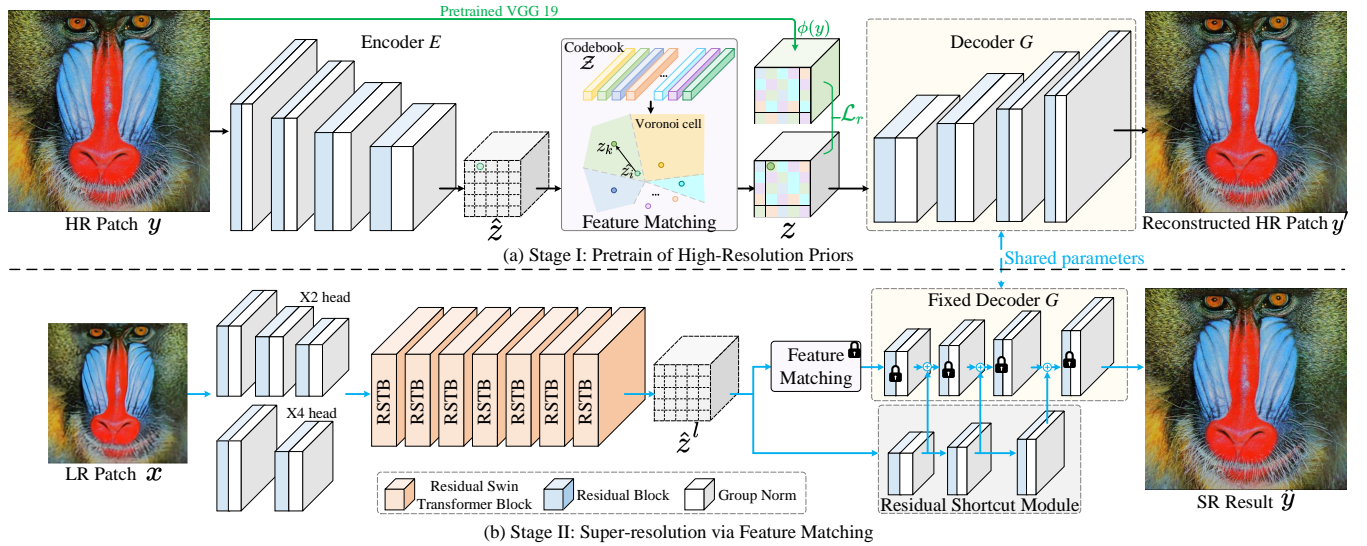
Pretrained VGG 19

$\phi(y)$

Encoder $E$

Codebook $\mathcal{Z}$

...

Voronoi cell

$z_k$

$z_i$

...

Feature Matching

$\mathcal{L}_r$

Decoder $G$

HR Patch $y$

$\hat{z}$

$z$

Reconstructed HR Patch $y'$

(a) Stage I: Pretrain of High-Resolution Priors

Shared parameters

X2 head

X4 head

RSTB RSTB RSTB RSTB RSTB RSTB RSTB

$\hat{z}^l$

Feature Matching

Fixed Decoder $G$

LR Patch $x$

Residual Swin Transformer Block

Residual Block

Group Norm

Residual Shortcut Module

SR Result $\hat{y}$

(b) Stage II: Super-resolution via Feature Matching